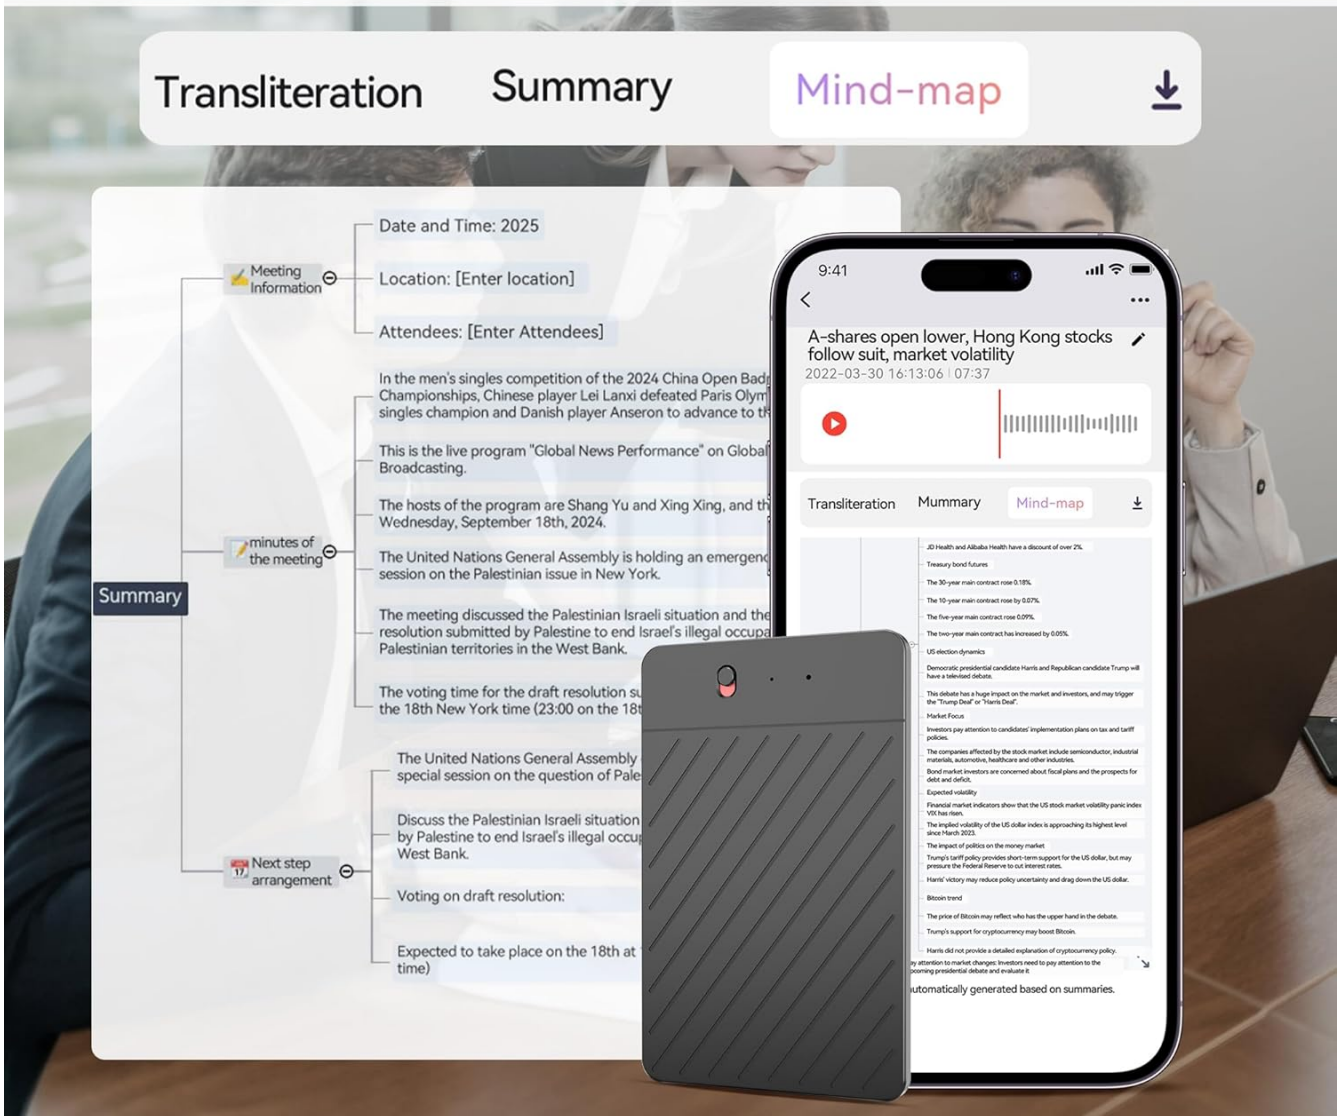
Transliteration Summary Mind-map

Summary

Meeting Information

Date and Time: 2025

Location: [Enter location]

Attendees: [Enter Attendees]

minutes of the meeting

In the men's singles competition of the 2024 China Open Badı Championships, Chinese player Lei Lanxi defeated Paris Olym singles champion and Danish player Anseron to advance to th

This is the live program "Global News Performance" on Global Broadcasting.

The hosts of the program are Shang Yu and Xing Xing, and th Wednesday, September 18th, 2024.

The United Nations General Assembly is holding an emergenc session on the Palestinian issue in New York.

The meeting discussed the Palestinian Israeli situation and the resolution submitted by Palestine to end Israel's illegal occupa Palestinian territories in the West Bank.

The voting time for the draft resolution su the 18th New York time (23:00 on the 18t

Next step arrangement

The United Nations General Assembly special session on the question of Pale

Discuss the Palestinian Israeli situation by Palestine to end Israel's illegal occu West Bank.

Voting on draft resolution:

Expected to take place on the 18th at time)

9:41

A-shares open lower, Hong Kong stocks follow suit, market volatility
2022-03-30 16:13:06 | 07:37

Transliteration Mummary Mind-map

JD Health and Alibaba Health have a discount of over 2%.
Treasury bond futures
The 30-year main contract rose 0.18%.
The 10-year main contract rose by 0.07%.
The five-year main contract rose 0.09%.
The two-year main contract has increased by 0.05%.
US election dynamics
Democratic presidential candidate Harris and Republican candidate Trump will have a televised debate.
This debate has a huge impact on the market and investors, and may trigger the "Trump Deal" or "Harris Deal".
Market Focus
Investors pay attention to candidates' implementation plans on tax and tariff policies.
The companies affected by the stock market include semiconductor, industrial materials, automotive, healthcare and other industries.
Bond market investors are concerned about fiscal plans and the prospects for debt and deficit.
Expected volatility
Financial market indicators show that the US stock market volatility panic index VIX has risen.
The implied volatility of the US dollar index is approaching its highest level since March 2023.
The impact of politics on the money market
Trump's tariff policy provides short-term support for the US dollar, but may pressure the Federal Reserve to cut interest rates.
Harris' victory may reduce policy uncertainty and drag down the US dollar.
Bitcoin trend
The price of Bitcoin may reflect who has the upper hand in the debate.
Trump's support for cryptocurrency may boost Bitcoin.
Harris did not provide a detailed explanation of cryptocurrency policy.
ay attention to market changes: Investors need to pay attention to the coming presidential debate and evaluate it

utomatically generated based on summaries.